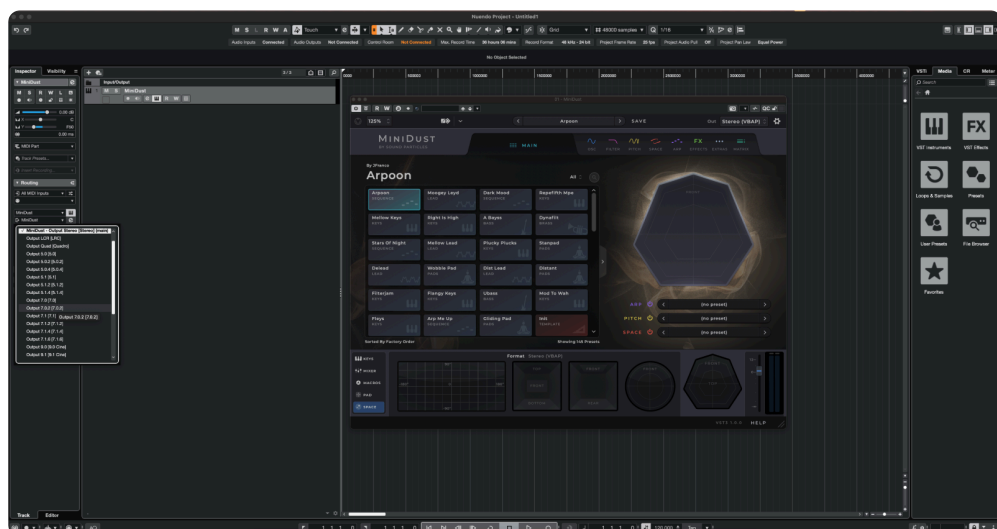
Nuendo Project - Untitled1

M S L R W A Touch Grid 48000 samples 1/16

Audio Inputs Connected Audio Outputs Not Connected Control Room Not Connected Max. Record Time 36 hours 36 mins Record Format 48 kHz - 24 bit Project Frame Rate 25 fps Project Audio Pull Off Project Pan Law Equal Power

No Object Selected

Inspector Visibility

MiniDust

Input/Output

MiniDust

MIDI Port

Track Presets

Routing

All MIDI Inputs

MiniDust

MiniDust - Output Stereo (Stereo) (main)

Output LCR (LRC)
Output Quad (Quadro)
Output 5.0 (5.0)
Output 5.0.2 (5.0.2)
Output 5.0.4 (5.0.4)
Output 5.1 (5.1)
Output 5.1.2 (5.1.2)
Output 5.1.4 (5.1.4)
Output 7.0 (7.0)
Output 7.0.2 (7.0.2)
Output 7.1 (7.1) Output 7.0.2 (7.0.2)
Output 7.1.2 (7.1.2)
Output 7.1.4 (7.1.4)
Output 7.1.6 (7.1.6)
Output 9.0 (9.0 Cine)
Output 9.1 (9.1 Cine)

125% Arpoon SAVE Stereo (VBAP)

MINIDUST BY SOUND PARTICLES

MAIN

By 2Fauna

Arpoon

All

Arpoon SEQUENCE
Hungary Loyd LEAD
Dark Mood SEQUENCE
Depeffith Hips KEYS
Mellow Keys KEYS
Slight to High KEYS
A Bayou BASS
Dynafilt BASS
Stars Of Night SEQUENCE
Mellow Lead LEAD
Plucky Plucks KEYS
Stamped BASS
Delead LEAD
Wobble Pad PAD
Dist Lead LEAD
Distant PADS
Filterjam KEYS
Froggy Keys KEYS
Ubass BASS
Mod To Wah KEYS
Plays KEYS
Arp Me Up SEQUENCE
Chiding Pad PAD
Init TEMPLATE

Sorted By Factory Order

Showing 146 Presets

ARP (no preset)
PITCH (no preset)
SPACE (no preset)

KEYS
MIXER
MACROS
FX
SPACE

Format Stereo (VBAP)

HELP

VSTi Media CR Meter

Search

VST Instruments VST Effects
Loops & Samples Presets
User Presets File Browser
Favorites

Track Editor